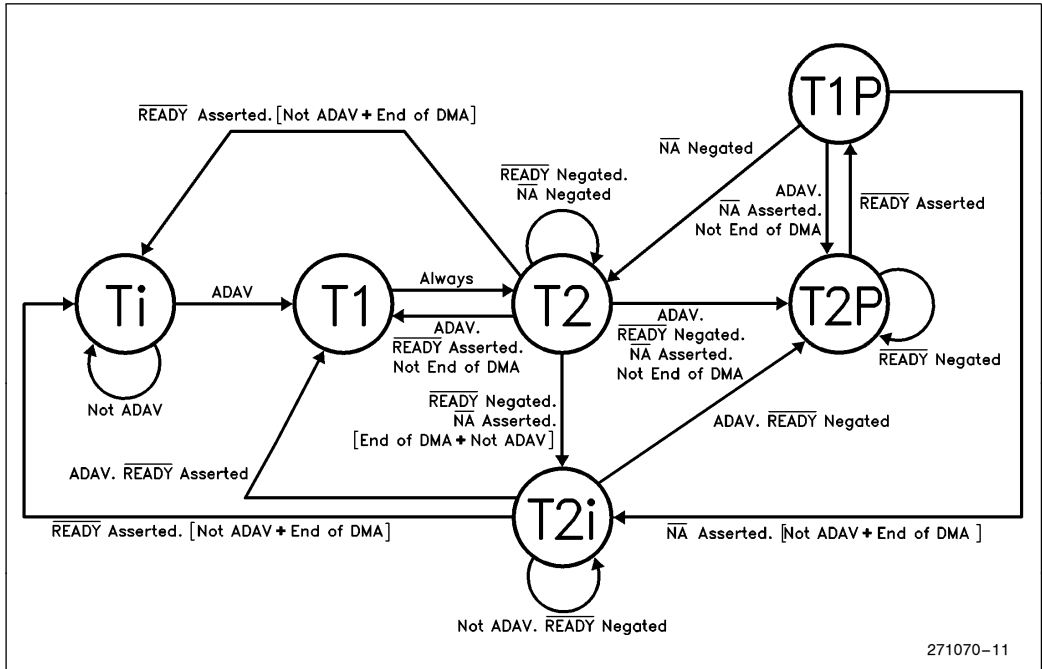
$\overline{READY}$ Asserted. [Not ADAV + End of DMA]

T1P

$\overline{NA}$ Negated

$\overline{READY}$ Negated. $\overline{NA}$ Negated

ADAV. $\overline{NA}$ Asserted. Not End of DMA

$\overline{READY}$ Asserted

Ti

ADAV

T1

Always

T2

ADAV. $\overline{READY}$ Asserted. Not End of DMA

ADAV. $\overline{READY}$ Negated. $\overline{NA}$ Asserted. Not End of DMA

T2P

$\overline{READY}$ Negated

Not ADAV

$\overline{READY}$ Negated. $\overline{NA}$ Asserted. [End of DMA + Not ADAV]

ADAV. $\overline{READY}$ Negated

ADAV. $\overline{READY}$ Asserted

T2i

$\overline{READY}$ Asserted. [Not ADAV + End of DMA]

$\overline{NA}$ Asserted. [Not ADAV + End of DMA ]

Not ADAV. $\overline{READY}$ Negated

271070–11